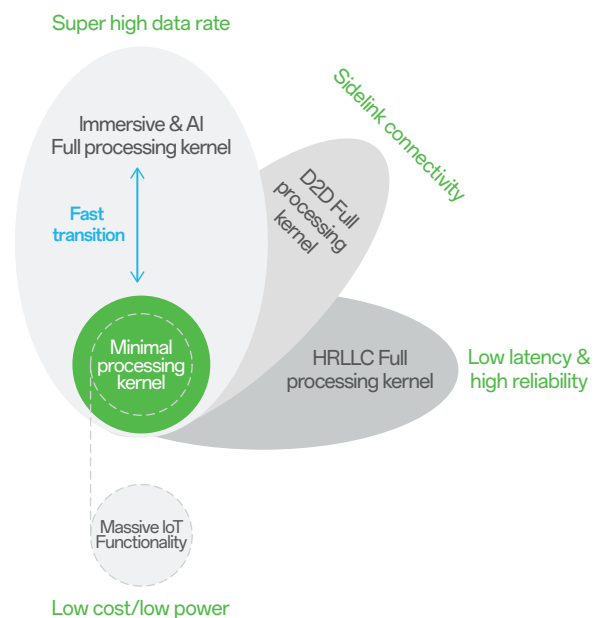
Super high data rate

Immersive & AI Full processing kernel

Fast transition

Minimal processing kernel

Sidelink connectivity

D2D Full processing kernel

HRLLC Full processing kernel

Low latency & high reliability

Massive IoT Functionality

Low cost/low power